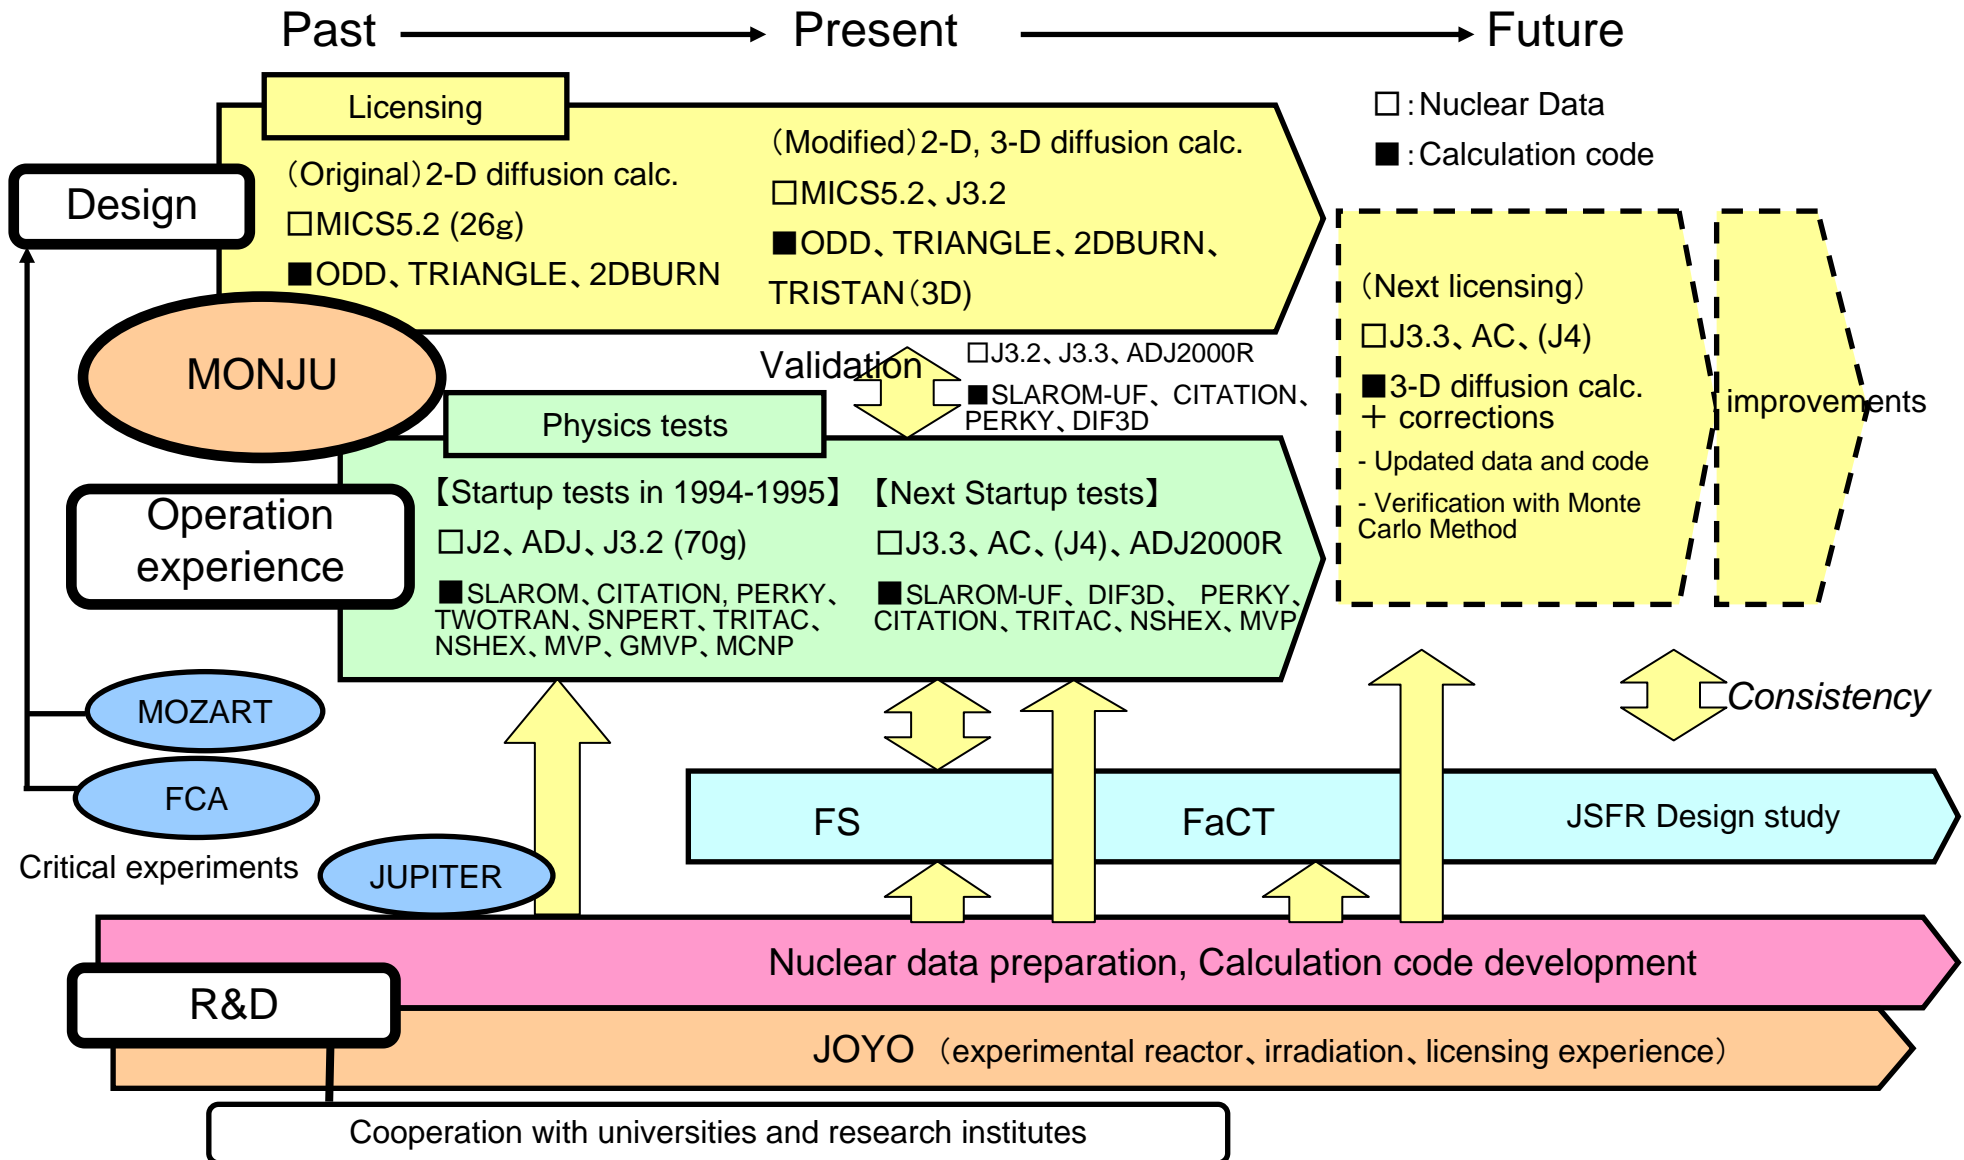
Past → Present → Future

□:Nuclear Data
■:Calculation code

Licensing

Design

(Original)2-D diffusion calc.
□MICS5.2 (26g)
■ODD、TRIANGLE、2DBURN

(Modified)2-D, 3-D diffusion calc.
□MICS5.2、J3.2
■ODD、TRIANGLE、2DBURN、TRISTAN(3D)

(Next licensing)
□J3.3、AC、(J4)
■3-D diffusion calc. + corrections
- Updated data and code
- Verification with Monte Carlo Method

improvements

MONJU

Validation

□J3.2、J3.3、ADJ2000R
■SLAROM-UF、CITATION、PERKY、DIF3D

Physics tests

Operation experience

【Startup tests in 1994-1995】
□J2、ADJ、J3.2 (70g)
■SLAROM、CITATION, PERKY、TWOTRAN、SNPERT、TRITAC、NSHEX、MVP、GMVP、MCNP

【Next Startup tests】
□J3.3、AC、(J4)、ADJ2000R
■SLAROM-UF、DIF3D、 PERKY、CITATION、TRITAC、NSHEX、MVP

Consistency

MOZART

FCA

Critical experiments

JUPITER

FS

FaCT

JSFR Design study

Nuclear data preparation, Calculation code development

R&D

JOYO (experimental reactor、irradiation、licensing experience)

Cooperation with universities and research institutes